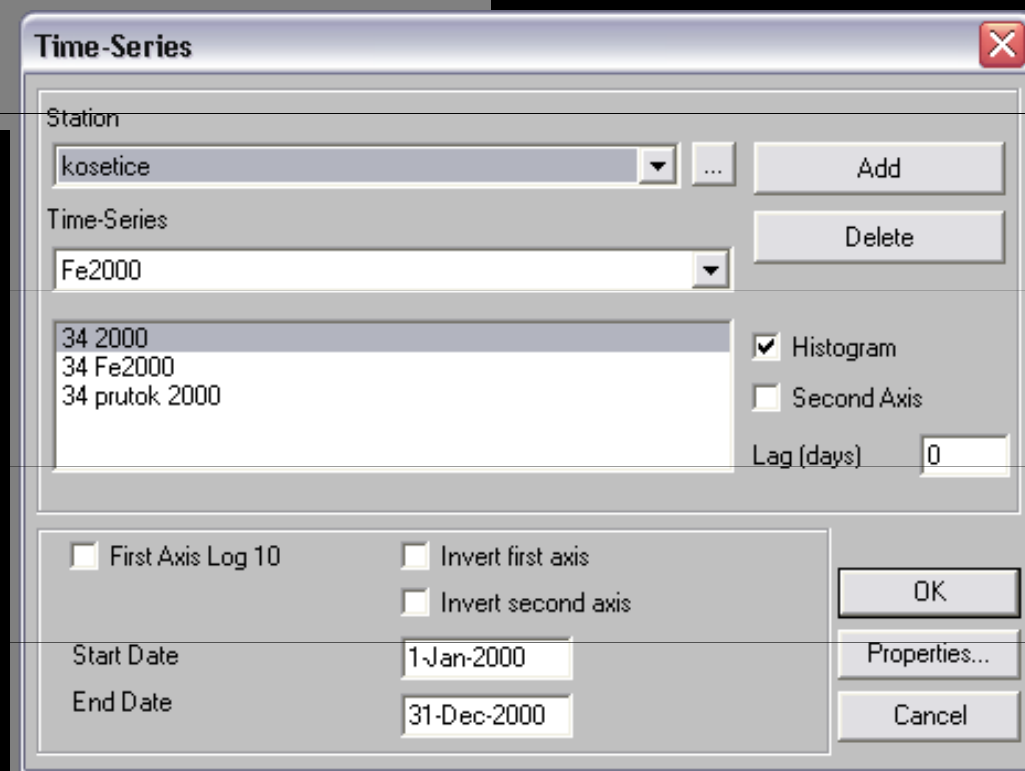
Time-Series

Station

kosetice

...

Add

Time-Series

Delete

Fe2000

34 2000
34 Fe2000
34 prutok 2000

Histogram

Second Axis

Lag (days) 0

First Axis Log 10

Invert first axis

Invert second axis

OK

Start Date 1-Jan-2000

Properties...

End Date 31-Dec-2000

Cancel